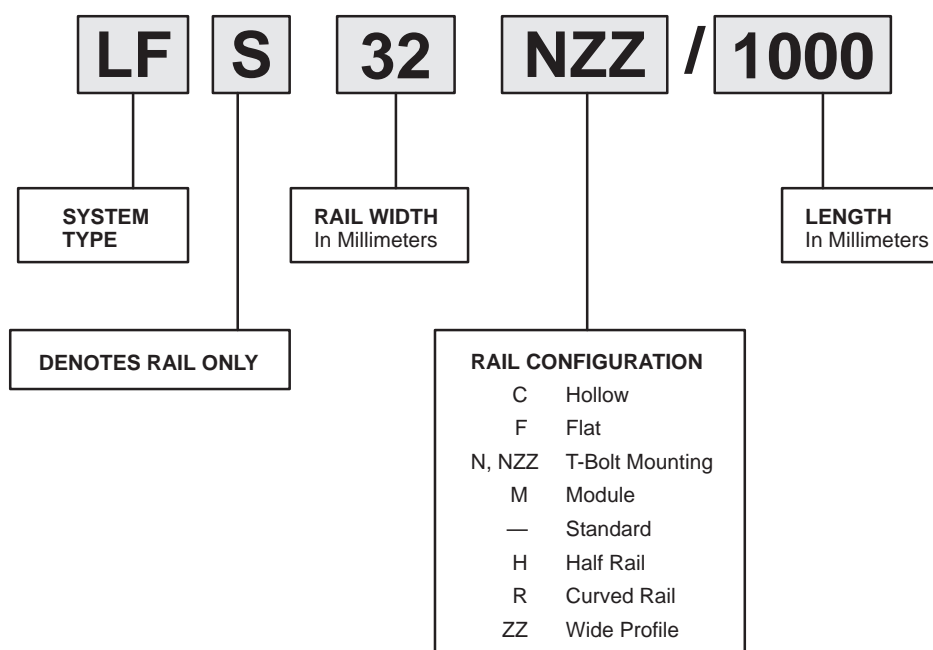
LF S 32 NZZ / 1000

SYSTEM TYPE

RAIL WIDTH
In Millimeters

LENGTH
In Millimeters

DENOTES RAIL ONLY

RAIL CONFIGURATION

| | |
|---|---|
| C | Hollow |
| F | Flat |
| N, NZZ | T-Bolt Mounting |
| M | Module |
| — | Standard |
| H | Half Rail |
| R | Curved Rail |
| ZZ | Wide Profile |